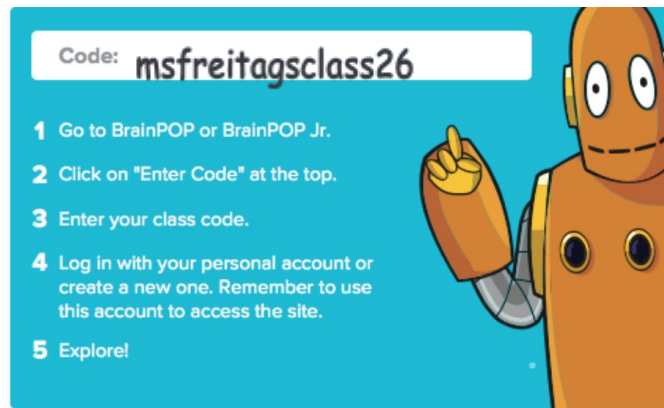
Code: msfreitagsclass26

1 Go to BrainPOP or BrainPOP Jr.

2 Click on "Enter Code" at the top.

3 Enter your class code.

4 Log in with your personal account or create a new one. Remember to use this account to access the site.

5 Explore!